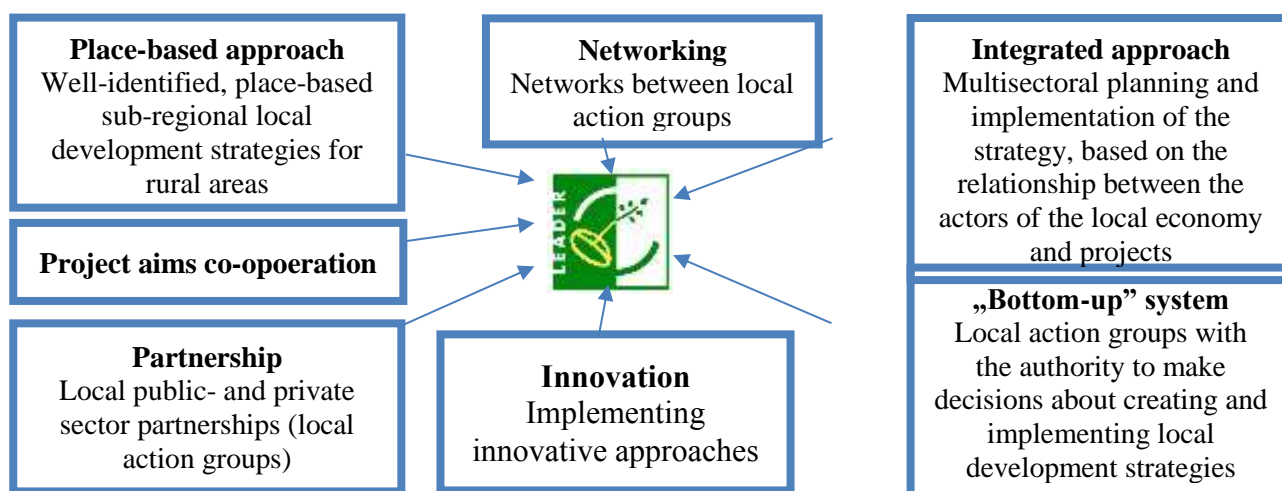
**Place-based approach**
Well-identified, place-based sub-regional local development strategies for rural areas

**Networking**
Networks between local action groups

**Integrated approach**
Multisectoral planning and implementation of the strategy, based on the relationship between the actors of the local economy and projects

LEADER

**Project aims co-opoeration**

**„Bottom-up" system**
Local action groups with the authority to make decisions about creating and implementing local development strategies

**Partnership**
Local public- and private sector partnerships (local action groups)

**Innovation**
Implementing innovative approaches